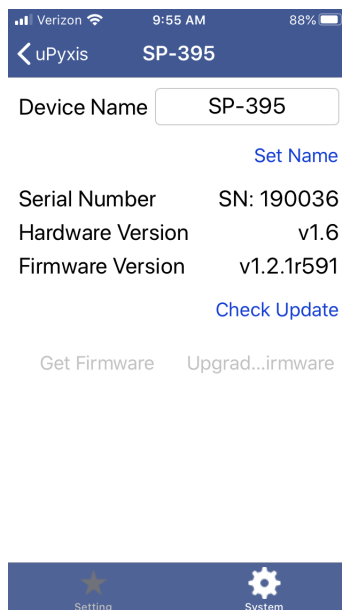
Verizon 9:55 AM 88%

uPyxis SP-395

Device Name SP-395

Set Name

Serial Number SN: 190036
Hardware Version v1.6
Firmware Version v1.2.1r591

Check Update

Get Firmware Upgrad...irmware

Setting System